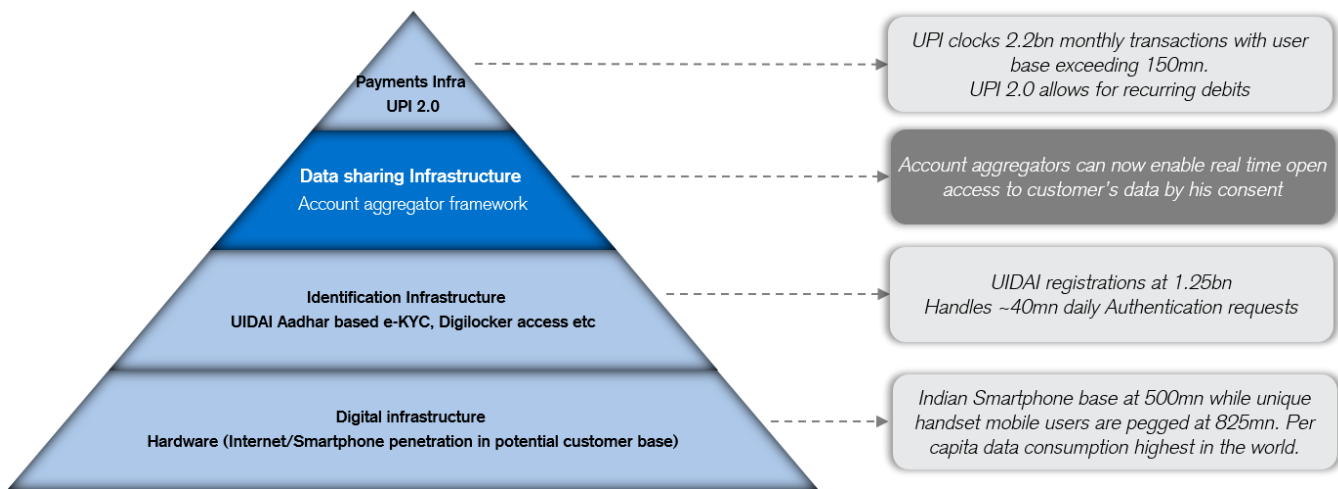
Payments Infra
UPI 2.0

UPI clocks 2.2bn monthly transactions with user base exceeding 150mn.
UPI 2.0 allows for recurring debits

Data sharing Infrastructure
Account aggregator framework

Account aggregators can now enable real time open access to customer's data by his consent

Identification Infrastructure
UIDAI Aadhar based e-KYC, Digilocker access etc

UIDAI registrations at 1.25bn
Handles ~40mn daily Authentication requests

Digital infrastructure
Hardware (Internet/Smartphone penetration in potential customer base)

Indian Smartphone base at 500mn while unique handset mobile users are pegged at 825mn. Per capita data consumption highest in the world.